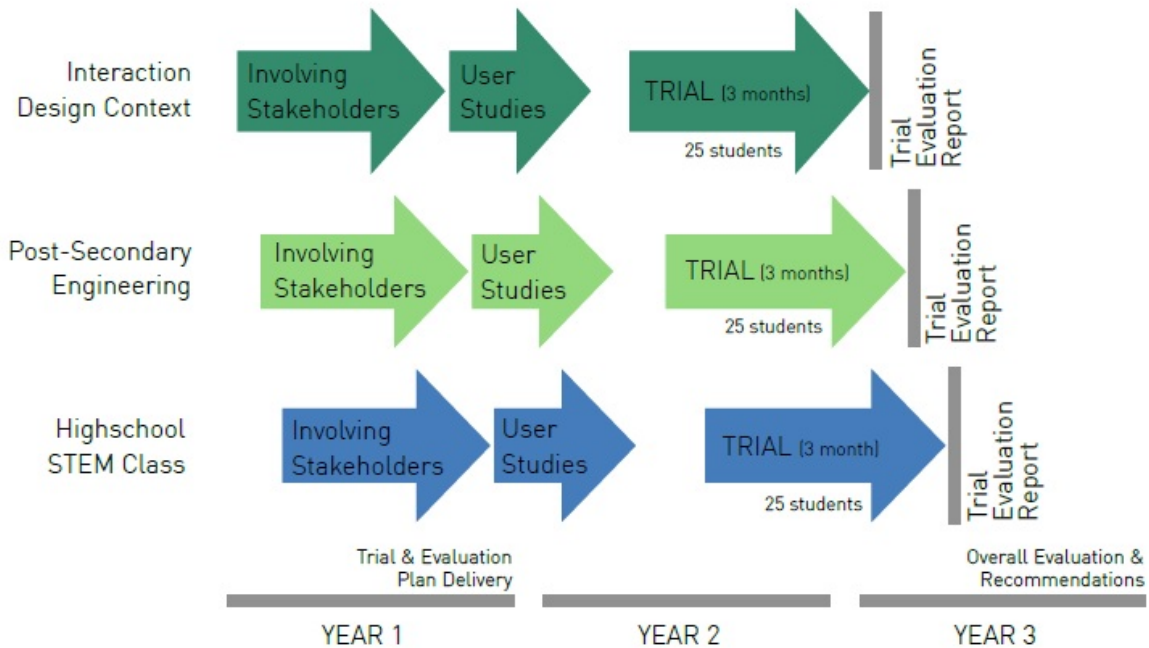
Interaction Design Context

Involving Stakeholders

User Studies

TRIAL (3 months)

25 students

Trial Evaluation Report

Post-Secondary Engineering

Involving Stakeholders

User Studies

TRIAL (3 months)

25 students

Trial Evaluation Report

Highschool STEM Class

Involving Stakeholders

User Studies

TRIAL (3 month)

25 students

Trial Evaluation Report

Trial & Evaluation Plan Delivery

Overall Evaluation & Recommendations

YEAR 1

YEAR 2

YEAR 3